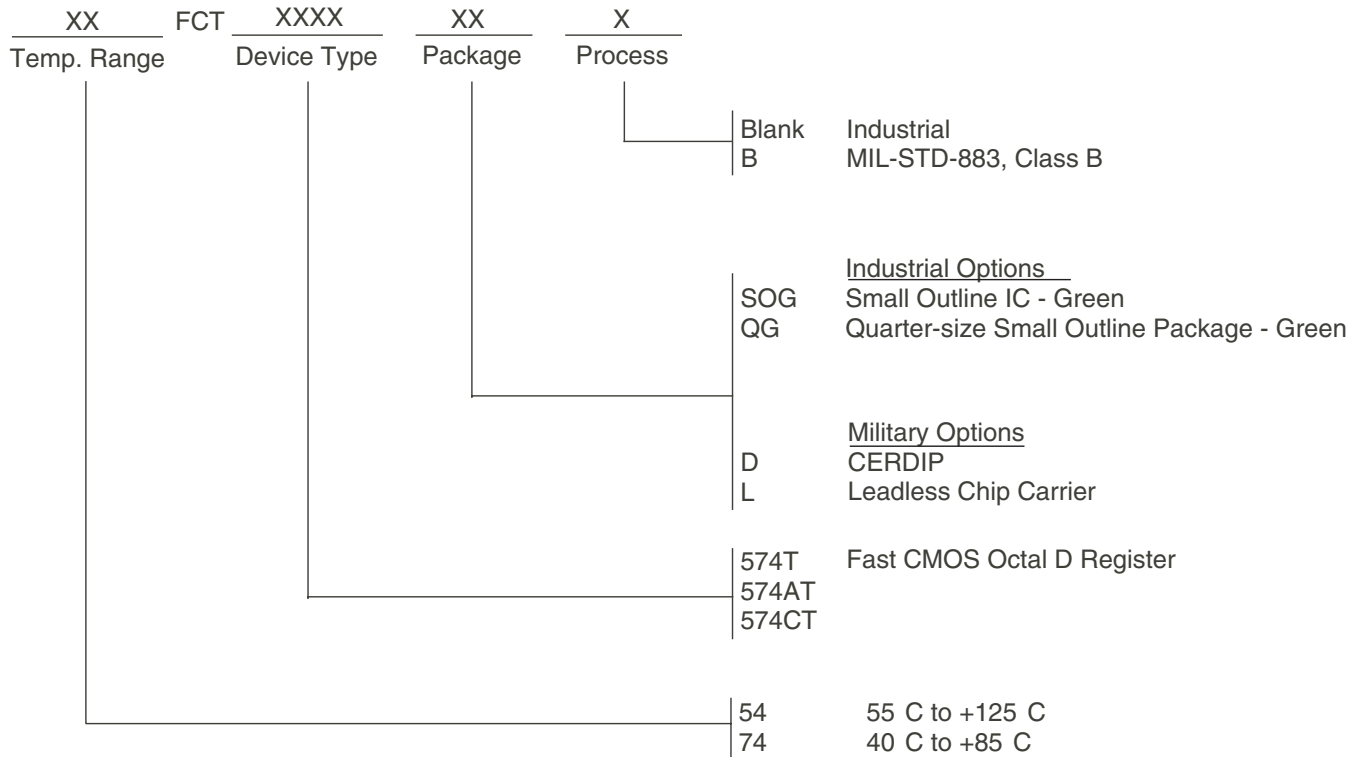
XX FCT XXXX XX X
Temp. Range Device Type Package Process

Blank Industrial
B MIL-STD-883, Class B

Industrial Options
SOG Small Outline IC - Green
QG Quarter-size Small Outline Package - Green

Military Options
D CERDIP
L Leadless Chip Carrier

574T Fast CMOS Octal D Register
574AT
574CT

54 55 C to +125 C
74 40 C to +85 C